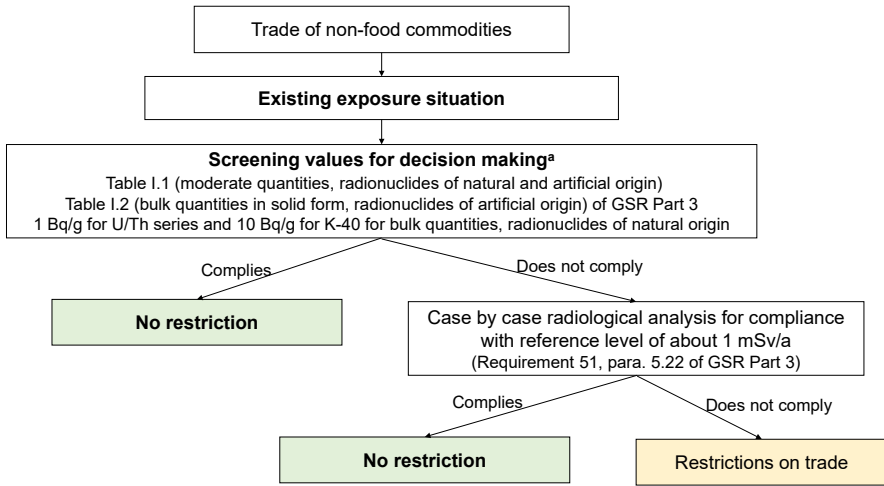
Trade of non-food commodities

Existing exposure situation

Screening values for decision making$^{a}$
Table I.1 (moderate quantities, radionuclides of natural and artificial origin)
Table I.2 (bulk quantities in solid form, radionuclides of artificial origin) of GSR Part 3
1 Bq/g for U/Th series and 10 Bq/g for K-40 for bulk quantities, radionuclides of natural origin

Complies

Does not comply

No restriction

Case by case radiological analysis for compliance with reference level of about 1 mSv/a
(Requirement 51, para. 5.22 of GSR Part 3)

Complies

Does not comply

No restriction

Restrictions on trade